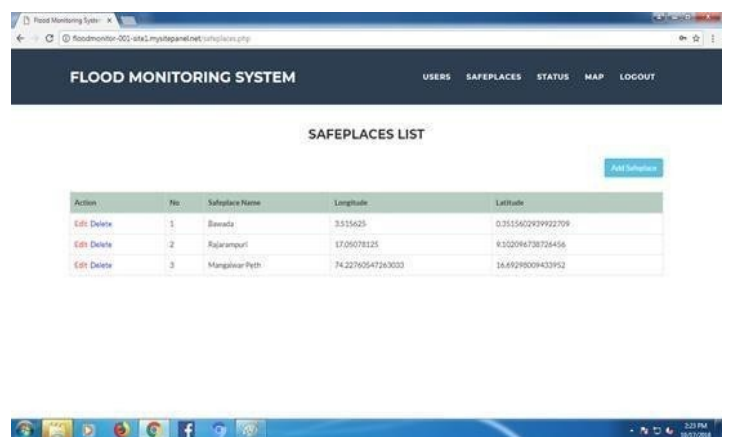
Flood Monitoring Syste ×

floodmonitor-001-site1.mysitepanel.net/safeplaces.php

FLOOD MONITORING SYSTEM

USERS SAFEPLACES STATUS MAP LOGOUT

SAFEPLACES LIST

Add Safeplace

| Action | No | Safeplace Name | Longitude | Latitude |
|---|---|---|---|---|
| Edit Delete | 1 | Bawada | 3.515625 | 0.3515602939922709 |
| Edit Delete | 2 | Rajarampuri | 17.05078125 | 9.102096738726456 |
| Edit Delete | 3 | Mangalwar Peth | 74.22760547263033 | 16.69298009433952 |

2:23 PM
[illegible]